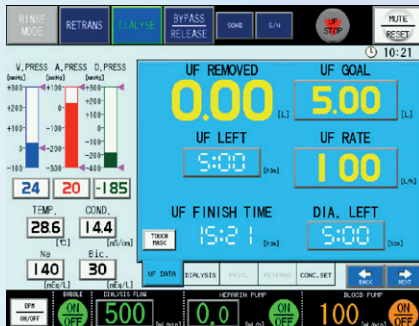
RINSE MODE
RETRANS
DIALYSE
BYPASS RELEASE
SOUND
S/H
UF STOP
MUTE RESET
10:21

V.PRESS A.PRESS D.PRESS
[mmHg] [mmHg] [mmHg]
+300 +200 +100 0 -100
+300 +200 +100 0 -100 -200 -300
+100 0 -100 -200 -300 -400 -500
24 20 -185
TEMP. 28.6 [°C]
COND. 14.4 [mS/cm]
Na 140 [mEq/L]
Bic. 30 [mEq/L]

UF REMOVED
0.00 [L]
UF GOAL
5.00 [L]
UF LEFT
5:00 [h:m]
UF RATE
1.00 [L/h]
UF FINISH TIME
15:21 [h:m]
DIA. LEFT
5:00 [h:m]
TOUCH MASK

UF DATA
DIALYSIS
PROG.
RETRANS
CONC.SET
BACK
NEXT

BPM ON/OFF
BUBBLE ON OFF
DIALYSIS FLOW
500 [mL/min]
HEPARIN PUMP
0.0 [mL/h]
ON OFF
BLOOD PUMP
100 [mL/min]
ON OFF